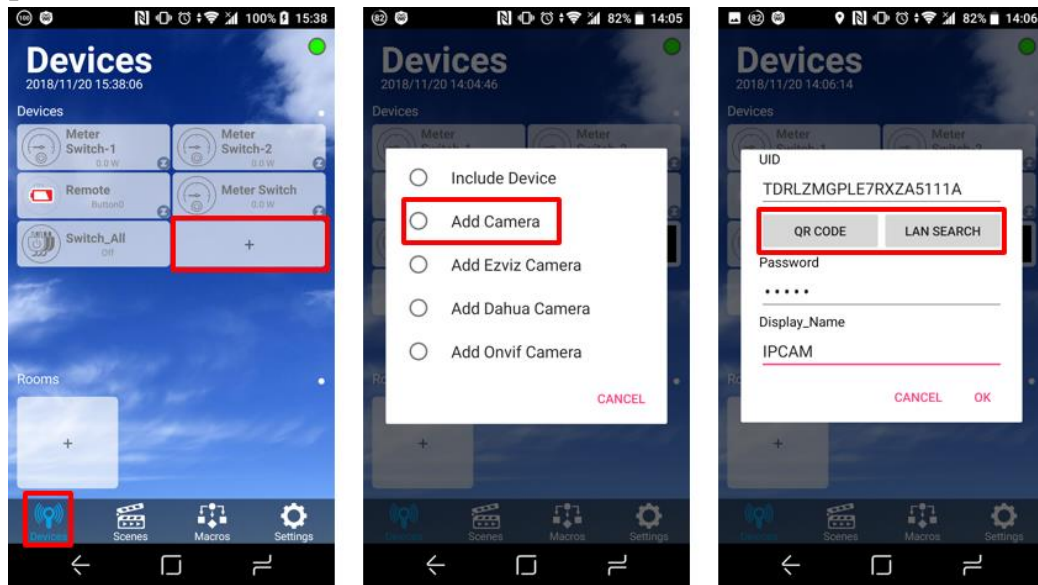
100% 15:38

Devices
2018/11/20 15:38:06

Devices

Meter Switch-1
0.0 W

Meter Switch-2
0.0 W

Remote
Button0

Meter Switch
0.0 W

Switch_All
Off

+

Rooms

+

Devices Scenes Macros Settings

82% 14:05

Devices
2018/11/20 14:04:46

Devices

Include Device

Add Camera

Add Ezviz Camera

Add Dahua Camera

Add Onvif Camera

CANCEL

Scenes Macros Settings

82% 14:06

Devices
2018/11/20 14:06:14

Devices

UID

TDRLZMGPLE7RXZA5111A

QR CODE

LAN SEARCH

Password

•••••

Display_Name

IPCAM

CANCEL OK

Scenes Macros Settings